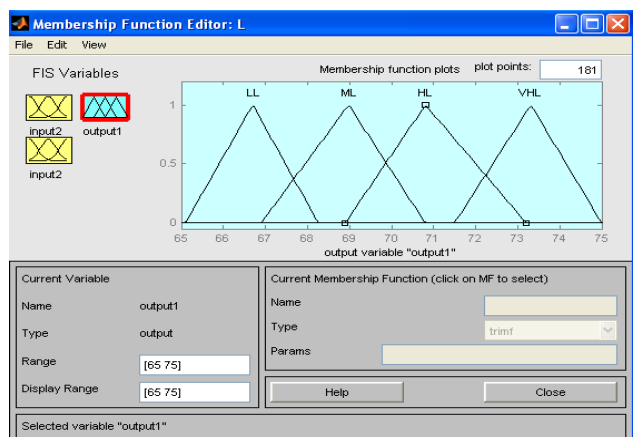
Membership Function Editor: L
File Edit View
FIS Variables
input2 output1
input2
Membership function plots plot points: 181
LL ML HL VHL
1
0.5
0
65 66 67 68 69 70 71 72 73 74 75
output variable "output1"
Current Variable
Name output1
Type output
Range [65 75]
Display Range [65 75]
Current Membership Function (click on MF to select)
Name
Type trimf
Params
Help
Close
Selected variable "output1"